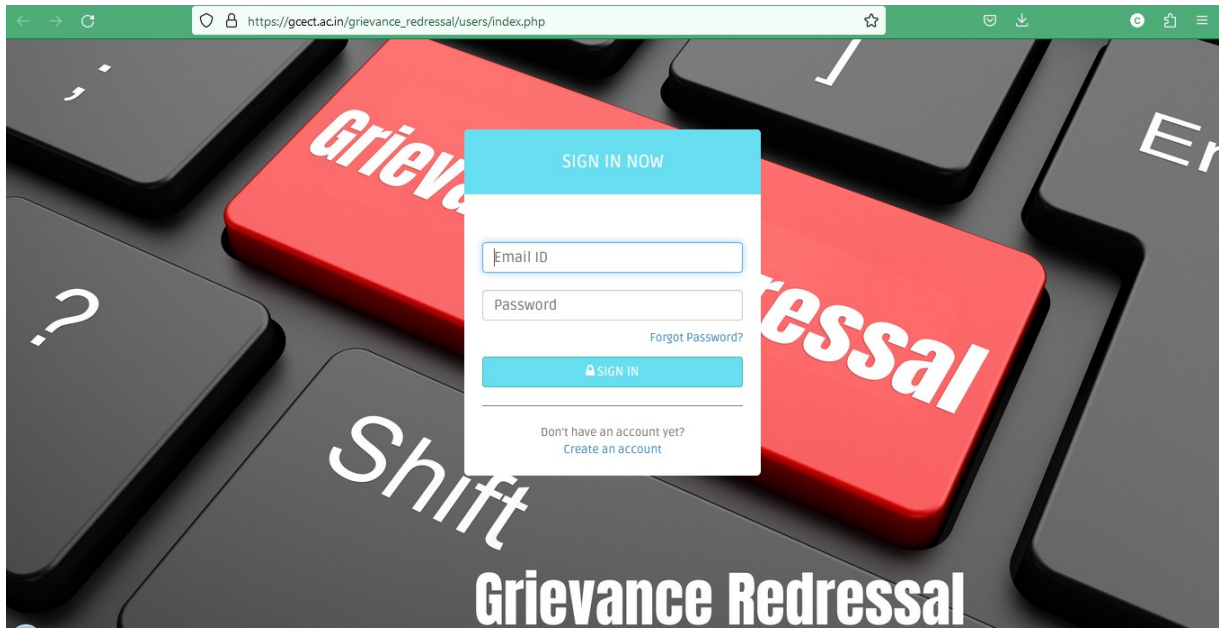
https://gcect.ac.in/grievance_redressal/users/index.php

; ]

Grieva

En

SIGN IN NOW

Email ID

Password

Forgot Password?

SIGN IN

Don't have an account yet?

Create an account

ressal

?

Shift

Grievance Redressal